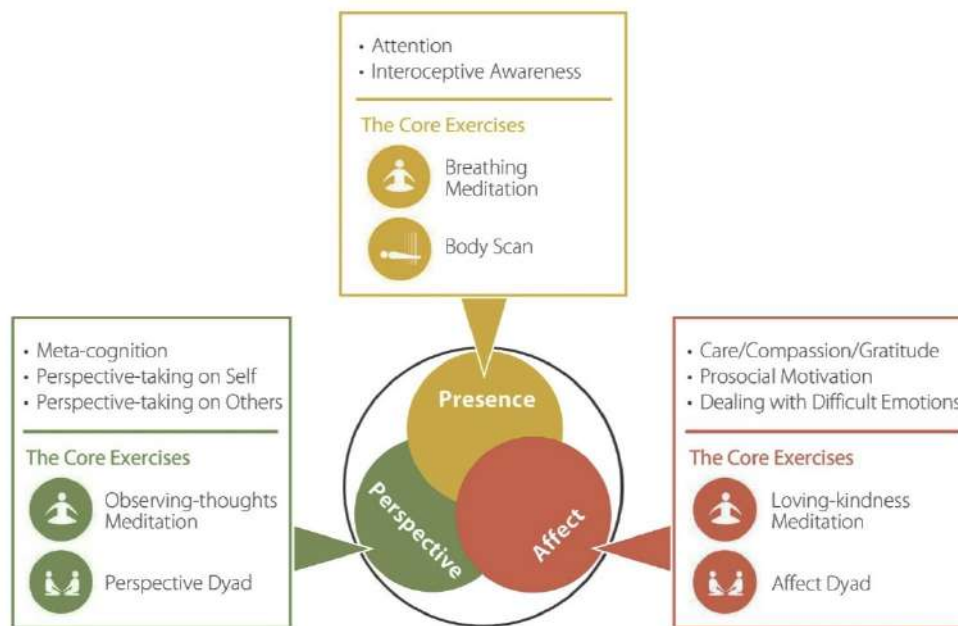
• Attention
• Interoceptive Awareness

The Core Exercises

Breathing Meditation

Body Scan

• Meta-cognition
• Perspective-taking on Self
• Perspective-taking on Others

The Core Exercises

Observing-thoughts Meditation

Perspective Dyad

Presence

Perspective

Affect

• Care/Compassion/Gratitude
• Prosocial Motivation
• Dealing with Difficult Emotions

The Core Exercises

Loving-kindness Meditation

Affect Dyad